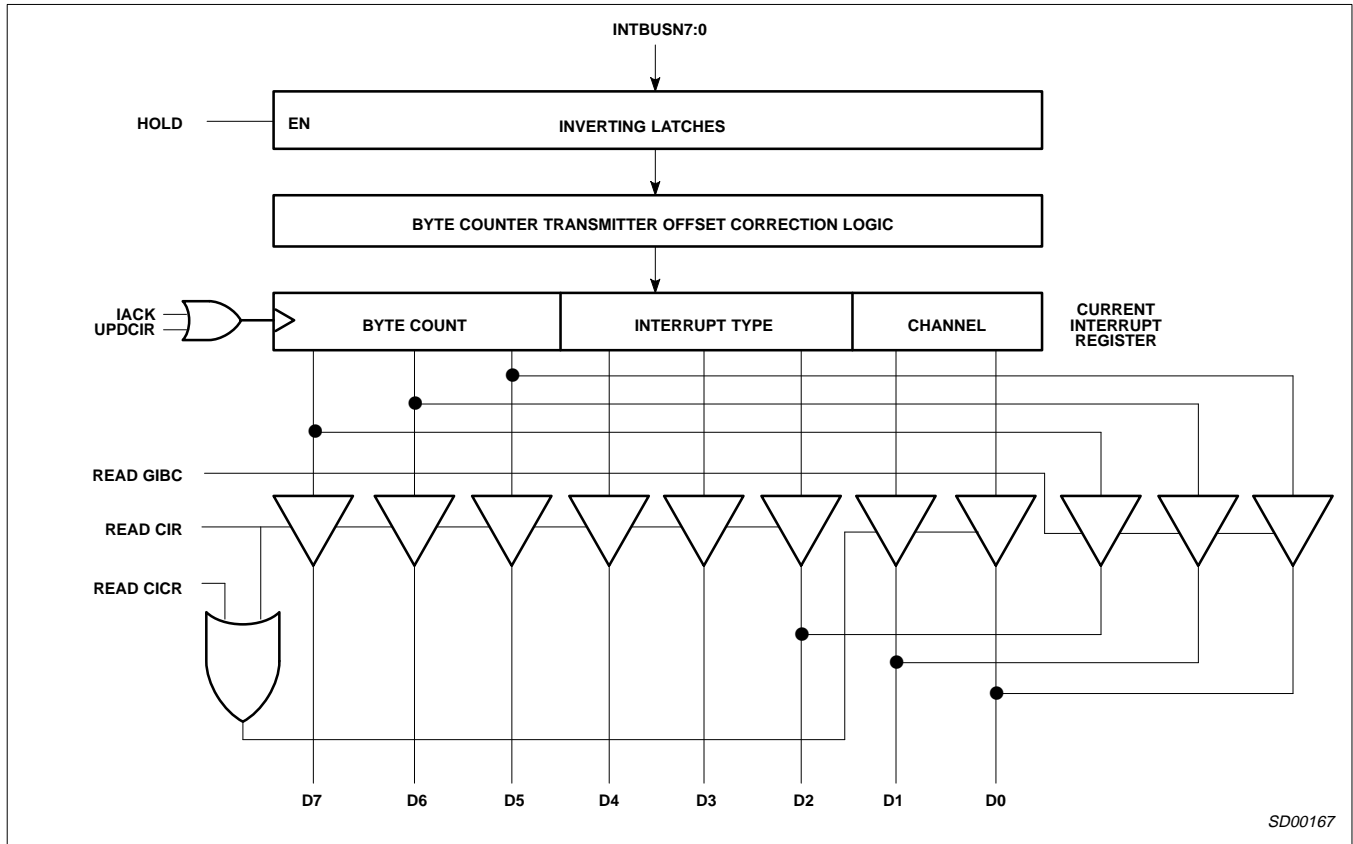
INTBUSN7:0

HOLD

EN

INVERTING LATCHES

BYTE COUNTER TRANSMITTER OFFSET CORRECTION LOGIC

IACK
UPDCIR

BYTE COUNT

INTERRUPT TYPE

CHANNEL

CURRENT INTERRUPT REGISTER

READ GIBC

READ CIR

READ CICR

D7 D6 D5 D4 D3 D2 D1 D0

SD00167